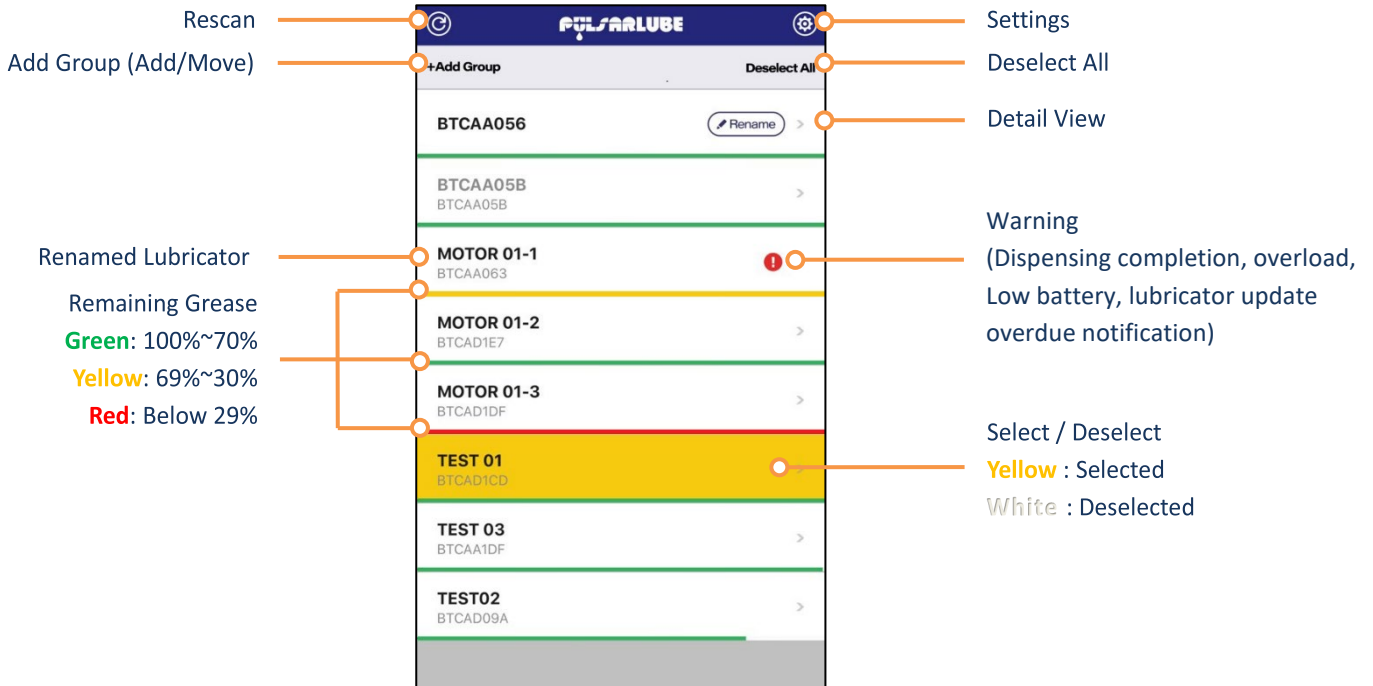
Rescan

PULSARLUBE

Settings

Add Group (Add/Move)

+Add Group

Deselect All

Deselect All

BTCAA056

Rename

Detail View

BTCAA05B
BTCAA05B

Warning
(Dispensing completion, overload, Low battery, lubricator update overdue notification)

Renamed Lubricator

MOTOR 01-1
BTCAA063

Remaining Grease
Green: 100%~70%
Yellow: 69%~30%
Red: Below 29%

MOTOR 01-2
BTCAD1E7

MOTOR 01-3
BTCAD1DF

Select / Deselect
Yellow : Selected
White : Deselected

TEST 01
BTCAD1CD

TEST 03
BTCAA1DF

TEST02
BTCAD09A